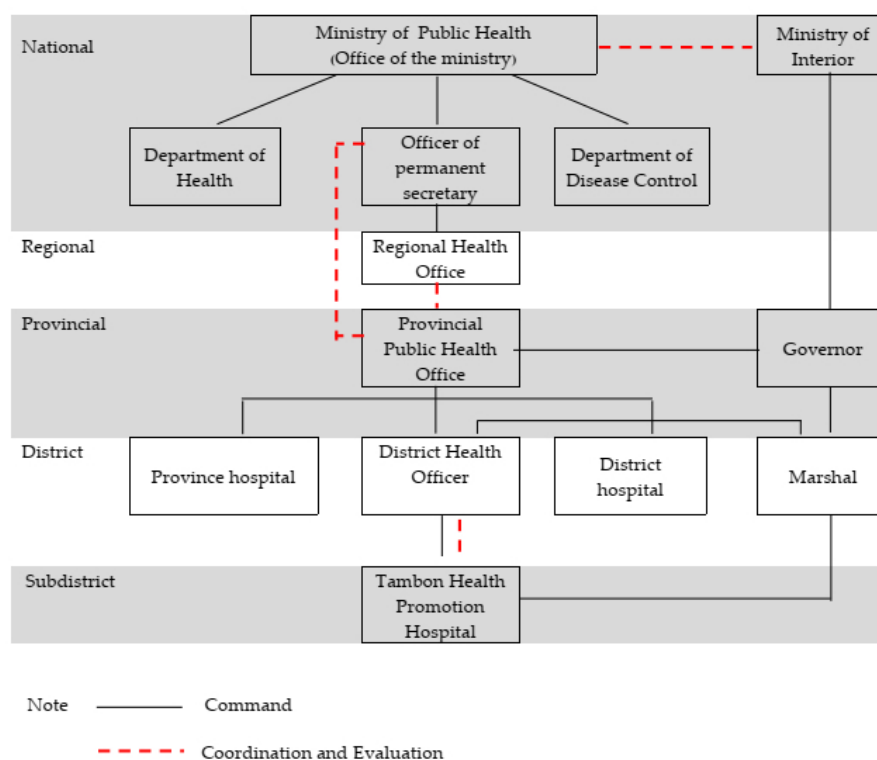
National

Ministry of Public Health (Office of the ministry)

Ministry of Interior

Department of Health

Officer of permanent secretary

Department of Disease Control

Regional

Regional Health Office

Provincial

Provincial Public Health Office

Governor

District

Province hospital

District Health Officer

District hospital

Marshal

Subdistrict

Tambon Health Promotion Hospital

Note Command

Coordination and Evaluation